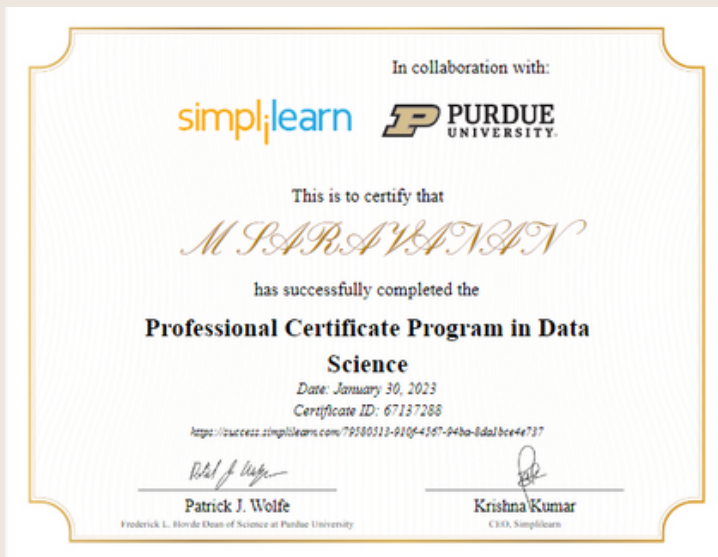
In collaboration with:

simplilearn

PURDUE UNIVERSITY.

This is to certify that

M SARAVANAN

has successfully completed the

Professional Certificate Program in Data Science

Date: January 30, 2023

Certificate ID: 67137288

https://success.simplilearn.com/79580513-910f-4567-94ba-8da1bce4e737

Patrick J. Wolfe
Frederick L. Hovde Dean of Science at Purdue University

Krishna Kumar
CEO, Simplilearn